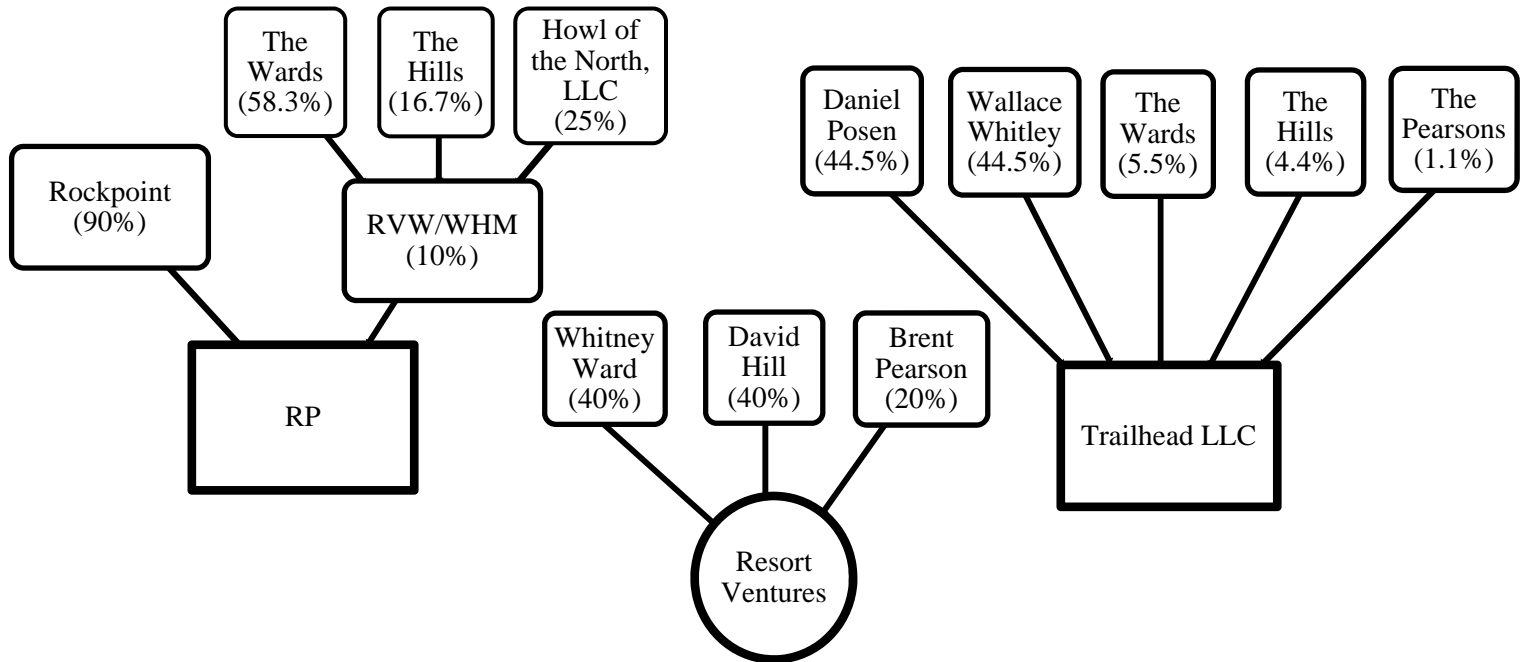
The Wards (58.3%)

The Hills (16.7%)

Howl of the North, LLC (25%)

Rockpoint (90%)

RVW/WHM (10%)

RP

Whitney Ward (40%)

David Hill (40%)

Brent Pearson (20%)

Resort Ventures

Daniel Posen (44.5%)

Wallace Whitley (44.5%)

The Wards (5.5%)

The Hills (4.4%)

The Pearsons (1.1%)

Trailhead LLC